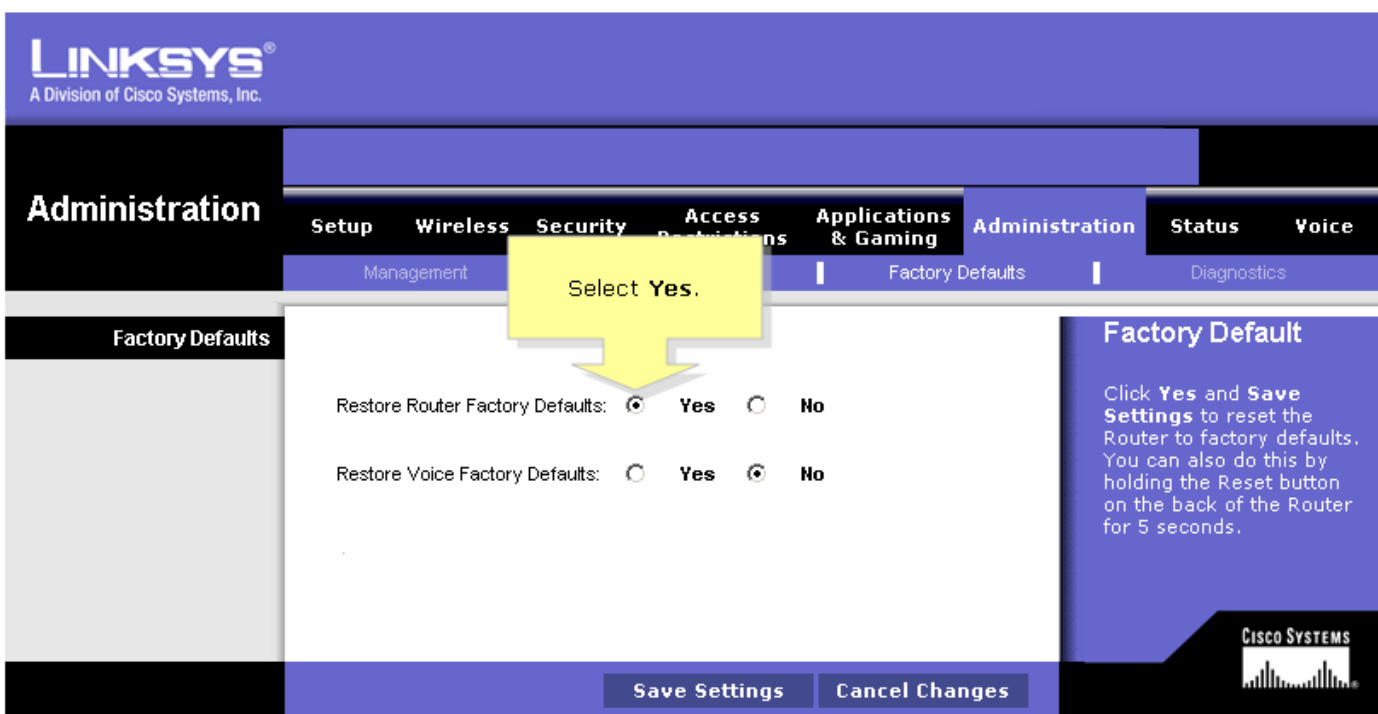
LINKSYS®
A Division of Cisco Systems, Inc.

Administration

Setup | Wireless | Security | Access Restrictions | Applications & Gaming | Administration | Status | Voice

Management | Factory Defaults | Diagnostics

Select **Yes**.

Factory Defaults

Restore Router Factory Defaults: Yes No

Restore Voice Factory Defaults: Yes No

Factory Default

Click **Yes** and **Save Settings** to reset the Router to factory defaults. You can also do this by holding the Reset button on the back of the Router for 5 seconds.

CISCO SYSTEMS

Save Settings | Cancel Changes